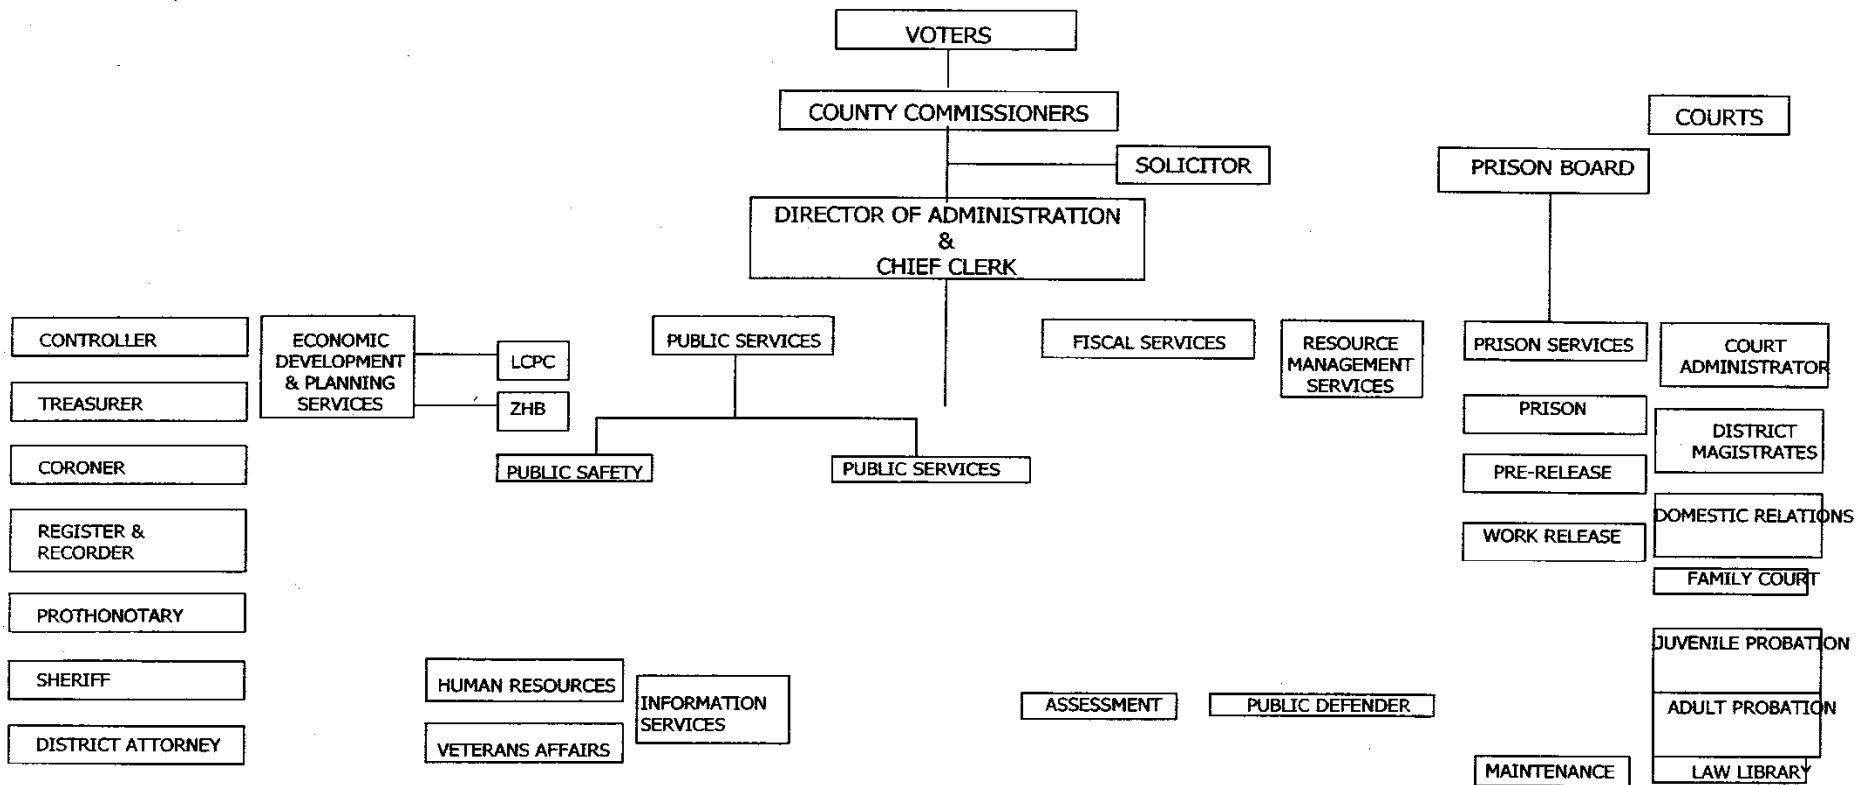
VOTERS

COUNTY COMMISSIONERS

COURTS

SOLICITOR

PRISON BOARD

DIRECTOR OF ADMINISTRATION & CHIEF CLERK

CONTROLLER

ECONOMIC DEVELOPMENT & PLANNING SERVICES

LCPC

ZHB

PUBLIC SERVICES

FISCAL SERVICES

RESOURCE MANAGEMENT SERVICES

PRISON SERVICES

COURT ADMINISTRATOR

TREASURER

PRISON

DISTRICT MAGISTRATES

PUBLIC SAFETY

PUBLIC SERVICES

CORONER

PRE-RELEASE

REGISTER & RECORDER

WORK RELEASE

DOMESTIC RELATIONS

FAMILY COURT

PROTHONOTARY

JUVENILE PROBATION

SHERIFF

HUMAN RESOURCES

INFORMATION SERVICES

ASSESSMENT

PUBLIC DEFENDER

ADULT PROBATION

DISTRICT ATTORNEY

VETERANS AFFAIRS

MAINTENANCE

LAW LIBRARY